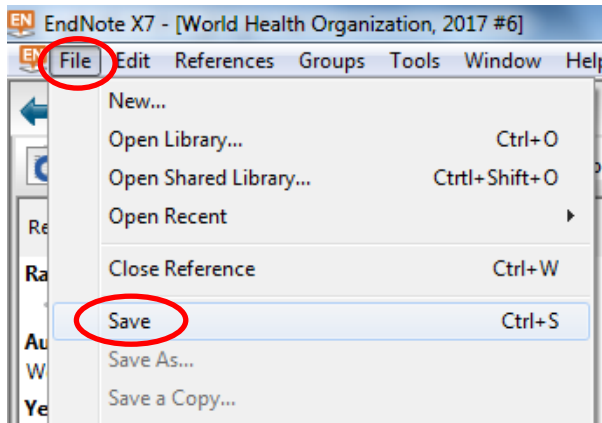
EndNote X7 - [World Health Organization, 2017 #6]

File Edit References Groups Tools Window Help

New...
Open Library... Ctrl+O
Open Shared Library... Ctrtl+Shift+O
Open Recent
Close Reference Ctrl+W
Save Ctrl+S
Save As...
Save a Copy...

Re
Ra
Au
W
Ye